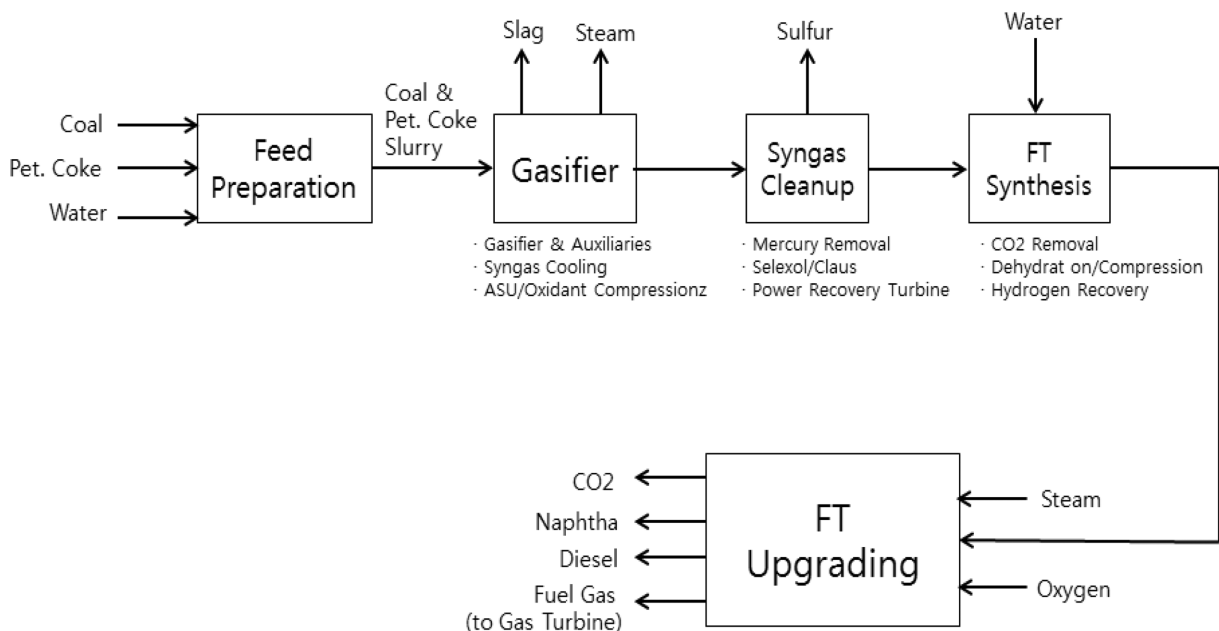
Coal
Pet. Coke
Water

Feed Preparation

Coal & Pet. Coke Slurry

Slag
Steam

Gasifier

· Gasifier & Auxiliaries
· Syngas Cooling
· ASU/Oxidant Compressionz

Sulfur

Syngas Cleanup

· Mercury Removal
· Selexol/Claus
· Power Recovery Turbine

Water

FT Synthesis

· CO2 Removal
· Dehydrat on/Compression
· Hydrogen Recovery

CO2
Naphtha
Diesel
Fuel Gas (to Gas Turbine)

FT Upgrading

Steam
Oxygen